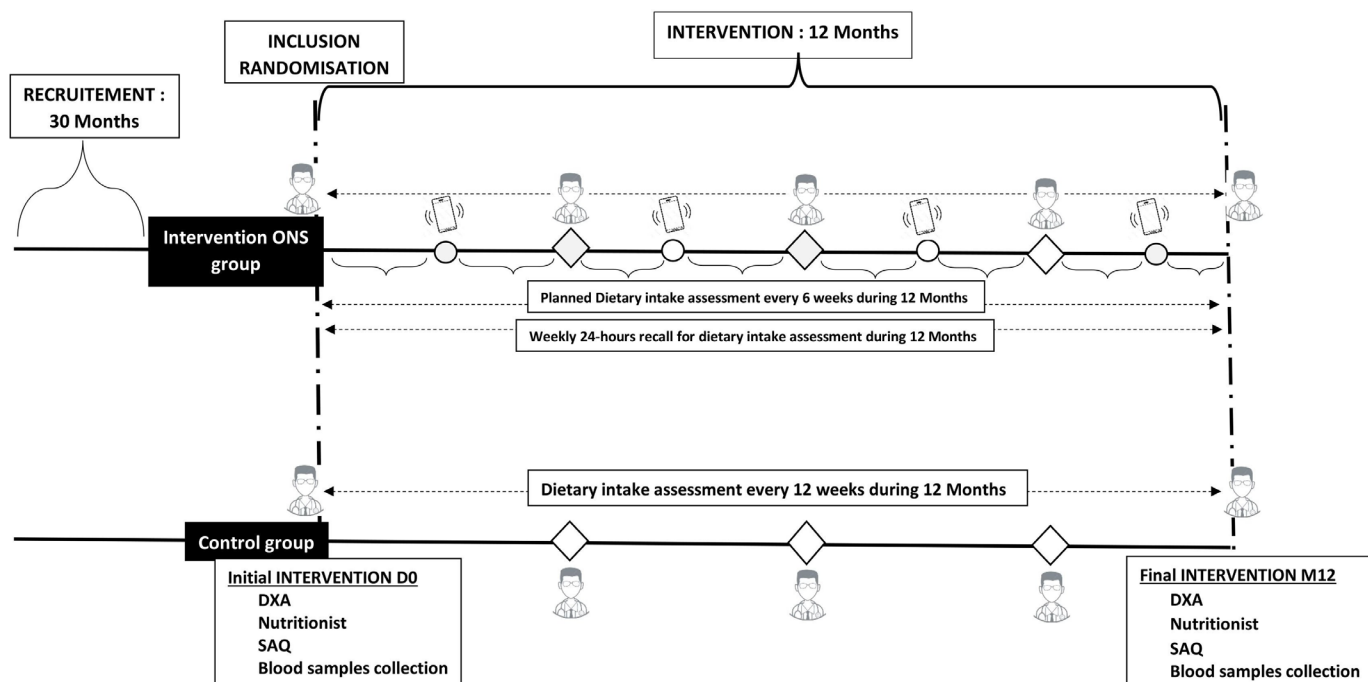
INTERVENTION : 12 Months

INCLUSION RANDOMISATION

RECRUITEMENT : 30 Months

Intervention ONS group

Planned Dietary intake assessment every 6 weeks during 12 Months

Weekly 24-hours recall for dietary intake assessment during 12 Months

Dietary intake assessment every 12 weeks during 12 Months

Control group

Initial INTERVENTION D0
DXA
Nutritionist
SAQ
Blood samples collection

Final INTERVENTION M12
DXA
Nutritionist
SAQ
Blood samples collection